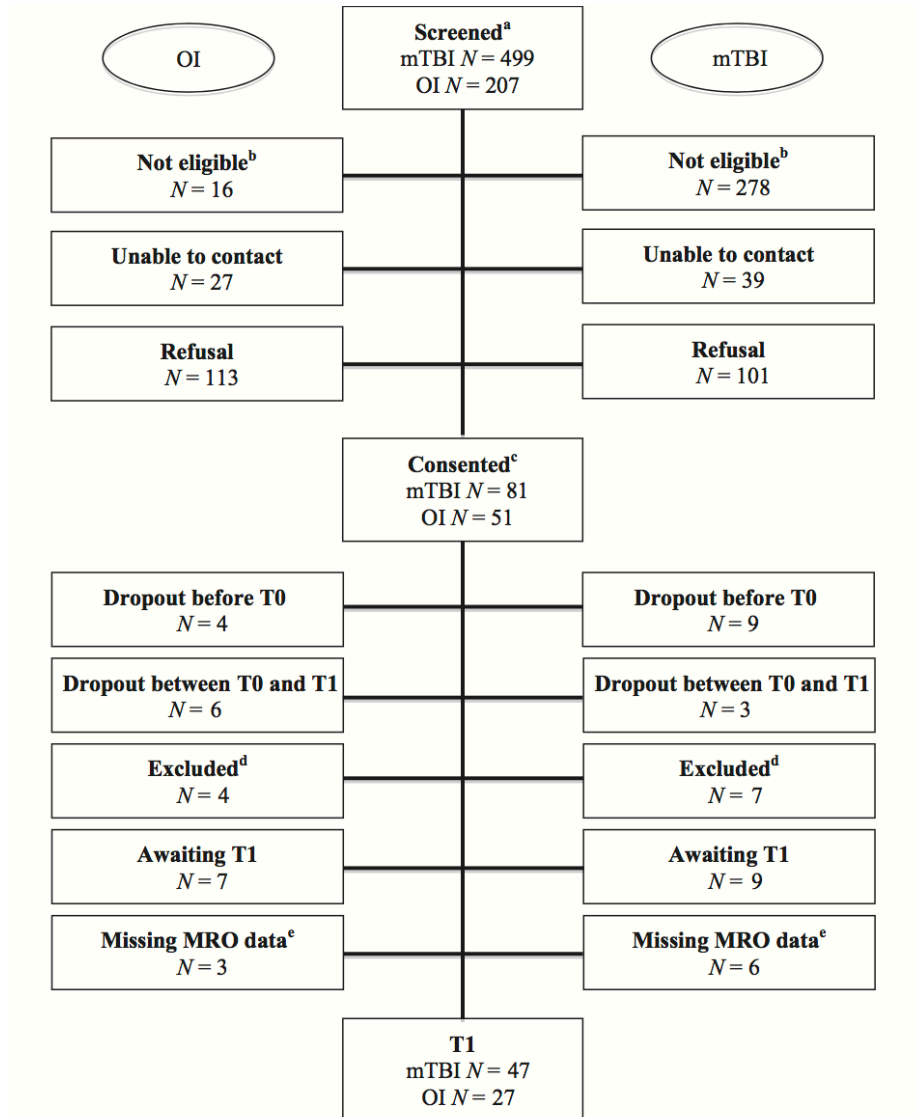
OI

Screened$^{a}$
mTBI $N = 499$
OI $N = 207$

mTBI

Not eligible$^{b}$
$N = 16$

Not eligible$^{b}$
$N = 278$

Unable to contact
$N = 27$

Unable to contact
$N = 39$

Refusal
$N = 113$

Refusal
$N = 101$

Consented$^{c}$
mTBI $N = 81$
OI $N = 51$

Dropout before T0
$N = 4$

Dropout before T0
$N = 9$

Dropout between T0 and T1
$N = 6$

Dropout between T0 and T1
$N = 3$

Excluded$^{d}$
$N = 4$

Excluded$^{d}$
$N = 7$

Awaiting T1
$N = 7$

Awaiting T1
$N = 9$

Missing MRO data$^{e}$
$N = 3$

Missing MRO data$^{e}$
$N = 6$

T1
mTBI $N = 47$
OI $N = 27$